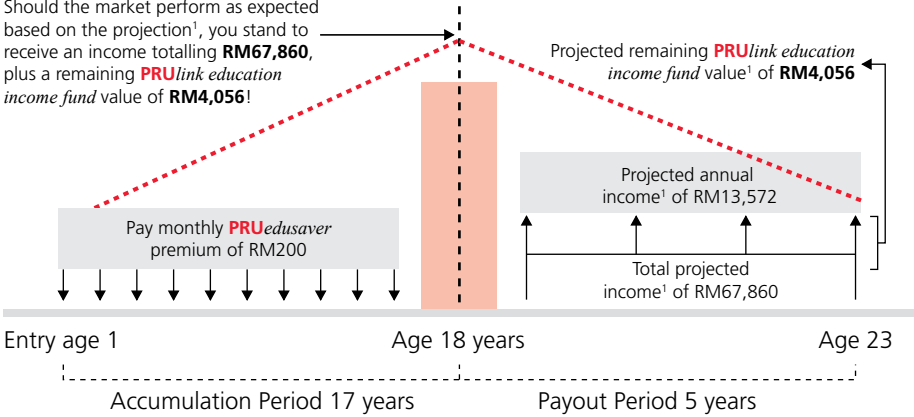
Should the market perform as expected based on the projection$^1$, you stand to receive an income totalling **RM67,860**, plus a remaining **PRU***link education income fund* value of **RM4,056**!

Projected remaining **PRU***link education income fund* value$^1$ of **RM4,056**

Pay monthly **PRU***edusaver* premium of RM200

Projected annual income$^1$ of RM13,572

Total projected income$^1$ of RM67,860

Entry age 1

Age 18 years

Age 23

Accumulation Period 17 years

Payout Period 5 years